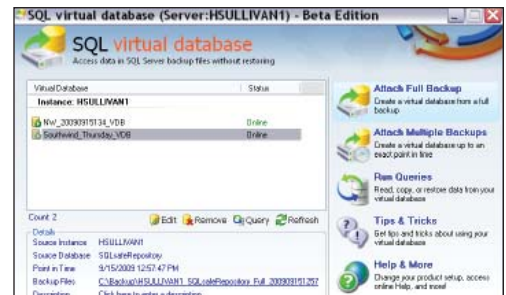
SQL virtual database (Server:HSULLIVAN1) - Beta Edition

SQL virtual database
Access data in SQL Server backup files without restoring

| Virtual Database | Status |
|---|---|
| Instance: HSULLIVAN1 | |
| NW_20090915134_VDB | Online |
| Southwind_Thursday_VDB | Online |

Count 2
Edit Remove Query Refresh

Details
Source Instance HSULLIVAN1
Source Database SQLsafeRepository
Point in Time 9/15/2009 12:57:47 PM
Backup Files C:\Backup\HSULLIVAN1_SQLsafeRepository_Full_200909151257
Description Click here to enter a description

Attach Full Backup
Create a virtual database from a full backup

Attach Multiple Backups
Create a virtual database up to an exact point in time

Run Queries
Read, copy, or restore data from your virtual database

Tips & Tricks
Get tips and tricks about using your virtual database

Help & More
Change your product setup, access online Help, and more!